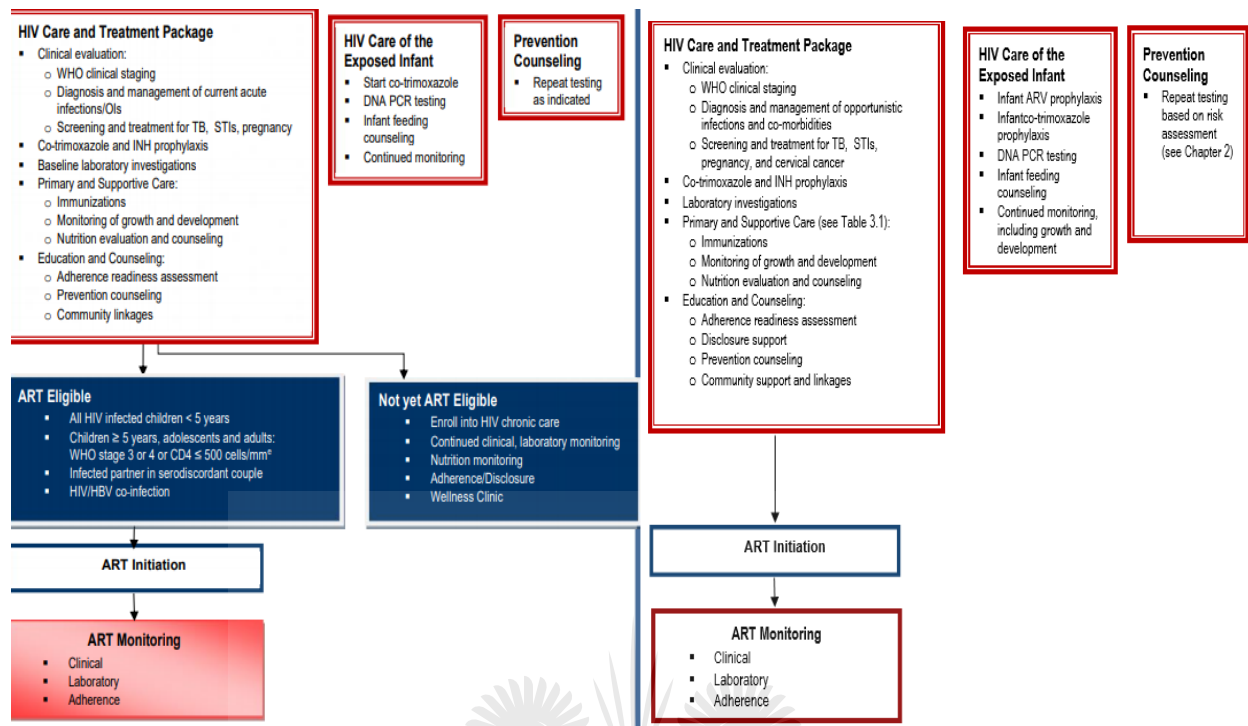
HIV Care and Treatment Package
- Clinical evaluation:
  - WHO clinical staging
  - Diagnosis and management of current acute infections/OIs
  - Screening and treatment for TB, STIs, pregnancy
- Co-trimoxazole and INH prophylaxis
- Baseline laboratory investigations
- Primary and Supportive Care:
  - Immunizations
  - Monitoring of growth and development
  - Nutrition evaluation and counseling
- Education and Counseling:
  - Adherence readiness assessment
  - Prevention counseling
  - Community linkages

HIV Care of the Exposed Infant
- Start co-trimoxazole
- DNA PCR testing
- Infant feeding counseling
- Continued monitoring

Prevention Counseling
- Repeat testing as indicated

ART Eligible
- All HIV infected children < 5 years
- Children ≥ 5 years, adolescents and adults: WHO stage 3 or 4 or CD4 ≤ 500 cells/mm³
- Infected partner in serodiscordant couple
- HIV/HBV co-infection

Not yet ART Eligible
- Enroll into HIV chronic care
- Continued clinical, laboratory monitoring
- Nutrition monitoring
- Adherence/Disclosure
- Wellness Clinic

ART Initiation

ART Monitoring
- Clinical
- Laboratory
- Adherence

HIV Care and Treatment Package
- Clinical evaluation:
  - WHO clinical staging
  - Diagnosis and management of opportunistic infections and co-morbidities
  - Screening and treatment for TB, STIs, pregnancy, and cervical cancer
- Co-trimoxazole and INH prophylaxis
- Laboratory investigations
- Primary and Supportive Care (see Table 3.1):
  - Immunizations
  - Monitoring of growth and development
  - Nutrition evaluation and counseling
- Education and Counseling:
  - Adherence readiness assessment
  - Disclosure support
  - Prevention counseling
  - Community support and linkages

HIV Care of the Exposed Infant
- Infant ARV prophylaxis
- Infantco-trimoxazole prophylaxis
- DNA PCR testing
- Infant feeding counseling
- Continued monitoring, including growth and development

Prevention Counseling
- Repeat testing based on risk assessment (see Chapter 2)

ART Initiation

ART Monitoring
- Clinical
- Laboratory
- Adherence